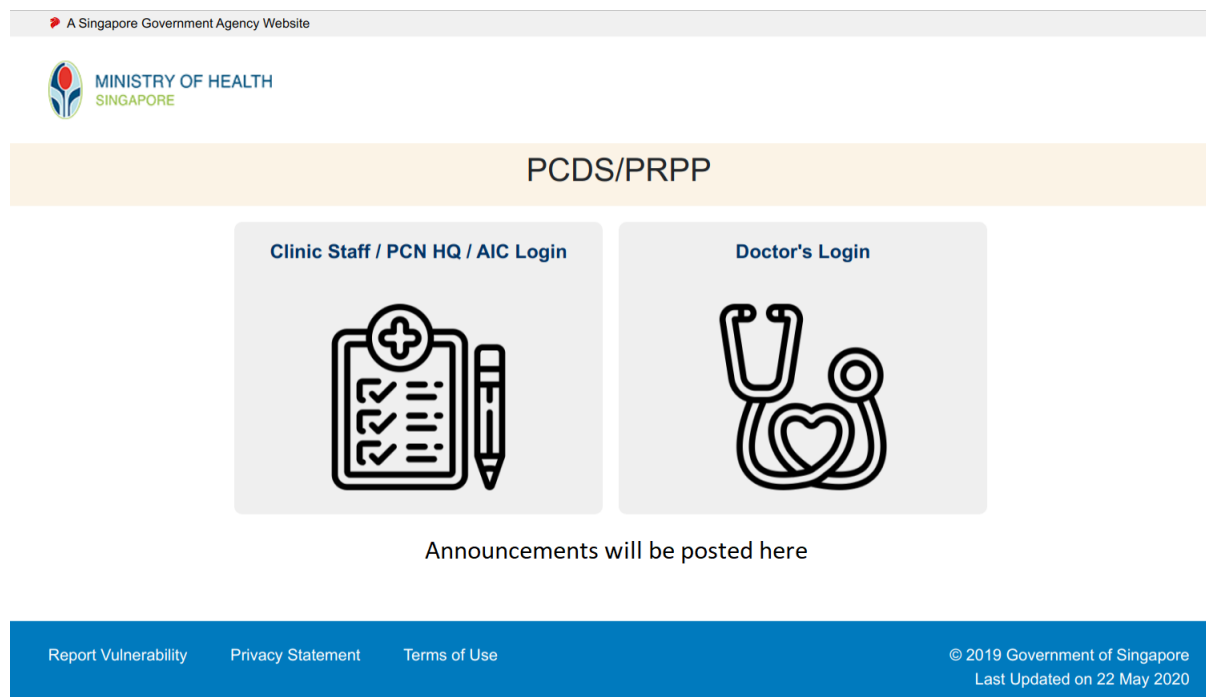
A Singapore Government Agency Website

MINISTRY OF HEALTH
SINGAPORE

PCDS/PRPP

Clinic Staff / PCN HQ / AIC Login

Doctor's Login

Announcements will be posted here

Report Vulnerability Privacy Statement Terms of Use

© 2019 Government of Singapore
Last Updated on 22 May 2020